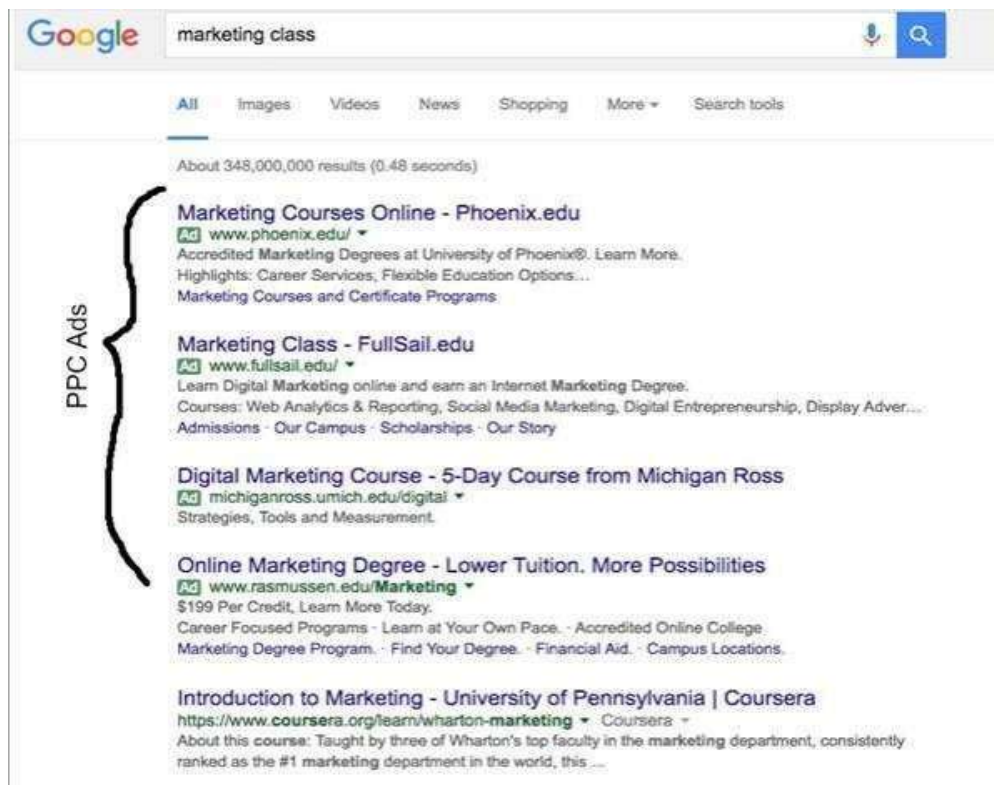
Google marketing class

All Images Videos News Shopping More ▾ Search tools

About 348,000,000 results (0.48 seconds)

PPC Ads

Marketing Courses Online - Phoenix.edu
Ad www.phoenix.edu/ ▾
Accredited Marketing Degrees at University of Phoenix®. Learn More.
Highlights: Career Services, Flexible Education Options...
Marketing Courses and Certificate Programs

Marketing Class - FullSail.edu
Ad www.fullsail.edu/ ▾
Learn Digital Marketing online and earn an Internet Marketing Degree.
Courses: Web Analytics & Reporting, Social Media Marketing, Digital Entrepreneurship, Display Adver...
Admissions · Our Campus · Scholarships · Our Story

Digital Marketing Course - 5-Day Course from Michigan Ross
Ad michiganross.umich.edu/digital ▾
Strategies, Tools and Measurement.

Online Marketing Degree - Lower Tuition. More Possibilities
Ad www.rasmussen.edu/Marketing ▾
$199 Per Credit, Learn More Today.
Career Focused Programs · Learn at Your Own Pace. · Accredited Online College
Marketing Degree Program. · Find Your Degree. · Financial Aid. · Campus Locations.

Introduction to Marketing - University of Pennsylvania | Coursera
https://www.coursera.org/learn/wharton-marketing ▾ Coursera ▾
About this course: Taught by three of Wharton's top faculty in the marketing department, consistently ranked as the #1 marketing department in the world, this ...